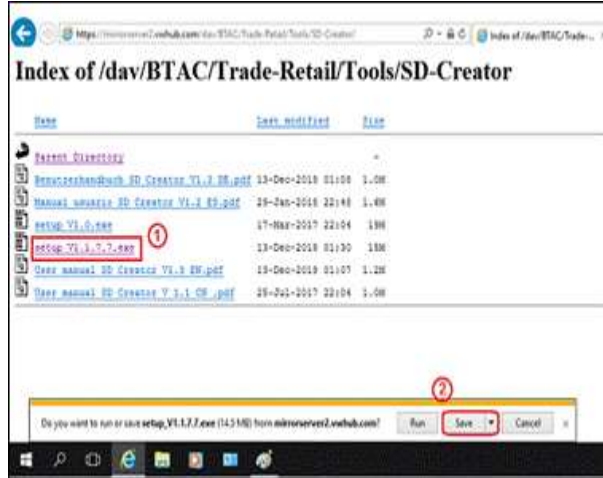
https://mirrorserver2.vwhub.com/dav/BTAC/Trade-Retail/Tools/SD-Creator/
Index of /dav/BTAC/Trade-...

Index of /dav/BTAC/Trade-Retail/Tools/SD-Creator

| Name | Last modified | Size |
|---|---|---|
| Parent Directory | | - |
| Benutzerhandbuch SD Creator V1.3 DE.pdf | 13-Dec-2018 01:08 | 1.0M |
| Manual usuario SD Creator V1.2 ES.pdf | 29-Jan-2018 22:48 | 1.8M |
| setup V1.0.exe | 17-Mar-2017 22:04 | 19M |
| setup V1.7.7.exe | 13-Dec-2018 01:30 | 15M |
| User manual SD Creator V1.3 EN.pdf | 13-Dec-2018 01:07 | 1.2M |
| User manual SD Creator V 1.1 CN .pdf | 25-Jul-2017 22:04 | 1.0M |

①

②

Do you want to run or save setup_V1.7.7.exe (14.5 MB) from mirrorserver2.vwhub.com?

Run

Save

Cancel

×